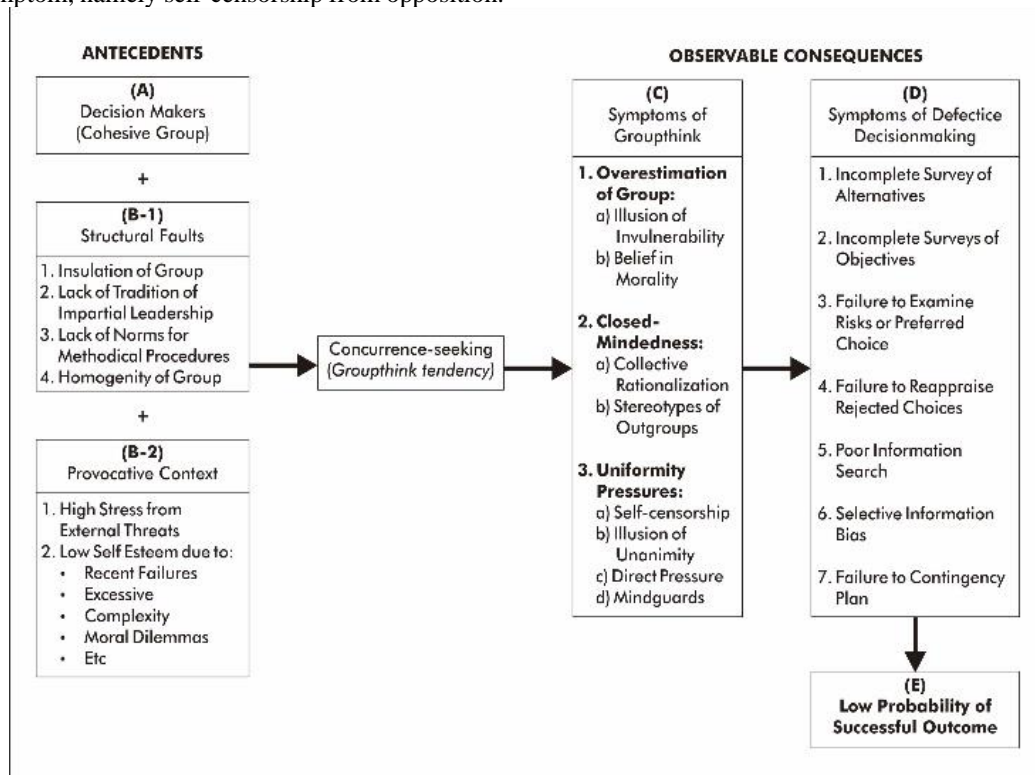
mptom, namely self-censorship from opposition.

ANTECEDENTS

(A)
Decision Makers
(Cohesive Group)

+

(B-1)
Structural Faults

1. Insulation of Group
2. Lack of Tradition of Impartial Leadership
3. Lack of Norms for Methodical Procedures
4. Homogenity of Group

+

(B-2)
Provocative Context

1. High Stress from External Threats
2. Low Self Esteem due to:
• Recent Failures
• Excessive
• Complexity
• Moral Dilemmas
• Etc

Concurrence-seeking
(Groupthink tendency)

OBSERVABLE CONSEQUENCES

(C)
Symptoms of Groupthink

1. Overestimation of Group:
a) Illusion of Invulnerability
b) Belief in Morality

2. Closed-Mindedness:
a) Collective Rationalization
b) Stereotypes of Outgroups

3. Uniformity Pressures:
a) Self-censorship
b) Illusion of Unanimity
c) Direct Pressure
d) Mindguards

(D)
Symptoms of Defectice Decisionmaking

1. Incomplete Survey of Alternatives
2. Incomplete Surveys of Objectives
3. Failure to Examine Risks or Preferred Choice
4. Failure to Reappraise Rejected Choices
5. Poor Information Search
6. Selective Information Bias
7. Failure to Contingency Plan

(E)
Low Probability of Successful Outcome